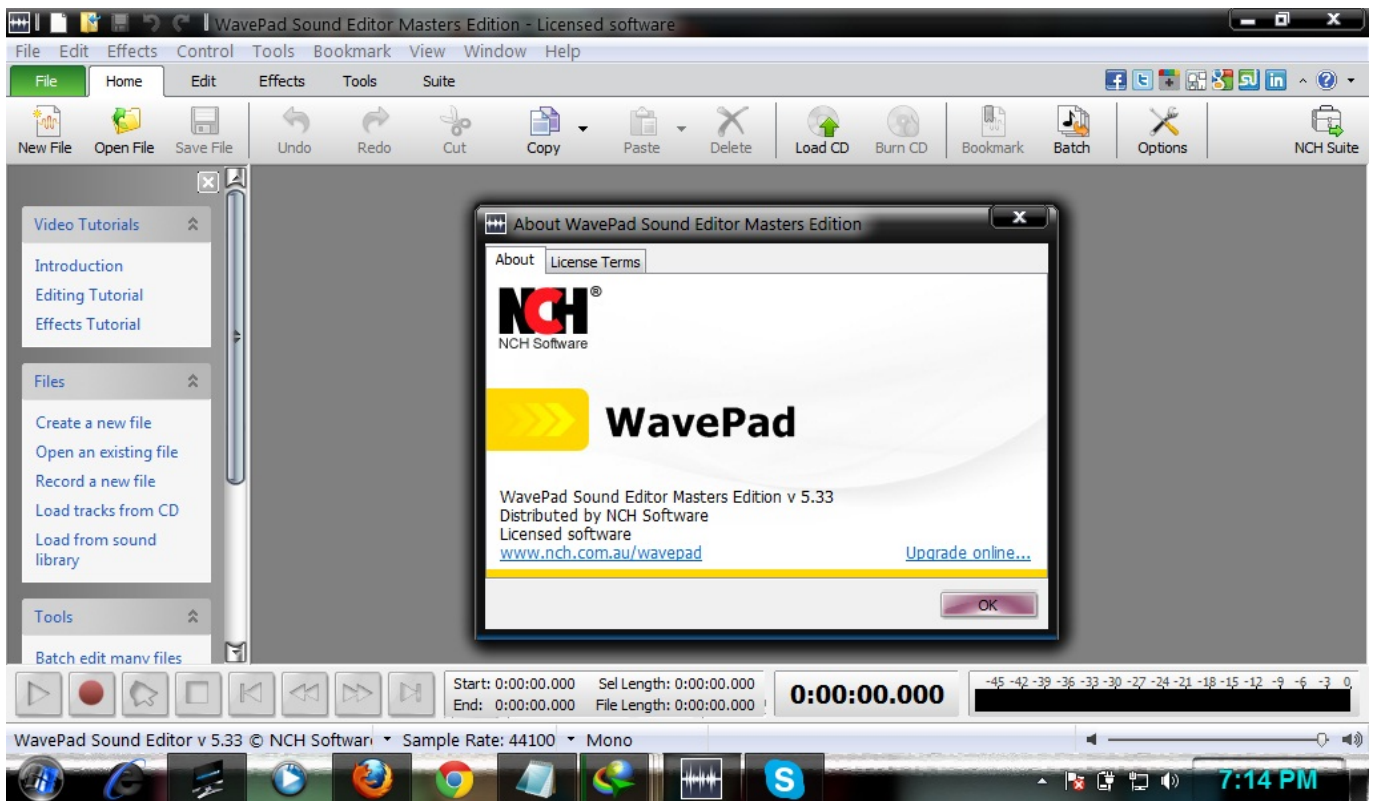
WavePad Sound Editor Masters Edition - Licensed software

File Edit Effects Control Tools Bookmark View Window Help

File Home Edit Effects Tools Suite

New File Open File Save File Undo Redo Cut Copy Paste Delete Load CD Burn CD Bookmark Batch Options NCH Suite

Video Tutorials
Introduction
Editing Tutorial
Effects Tutorial

Files
Create a new file
Open an existing file
Record a new file
Load tracks from CD
Load from sound library

Tools
Batch edit many files

About WavePad Sound Editor Masters Edition

About License Terms

NCH®
NCH Software

WavePad

WavePad Sound Editor Masters Edition v 5.33
Distributed by NCH Software
Licensed software
www.nch.com.au/wavepad
Upgrade online...

OK

Start: 0:00:00.000 Sel Length: 0:00:00.000
End: 0:00:00.000 File Length: 0:00:00.000

0:00:00.000

-45 -42 -39 -36 -33 -30 -27 -24 -21 -18 -15 -12 -9 -6 -3 0

WavePad Sound Editor v 5.33 © NCH Softwar Sample Rate: 44100 Mono

7:14 PM